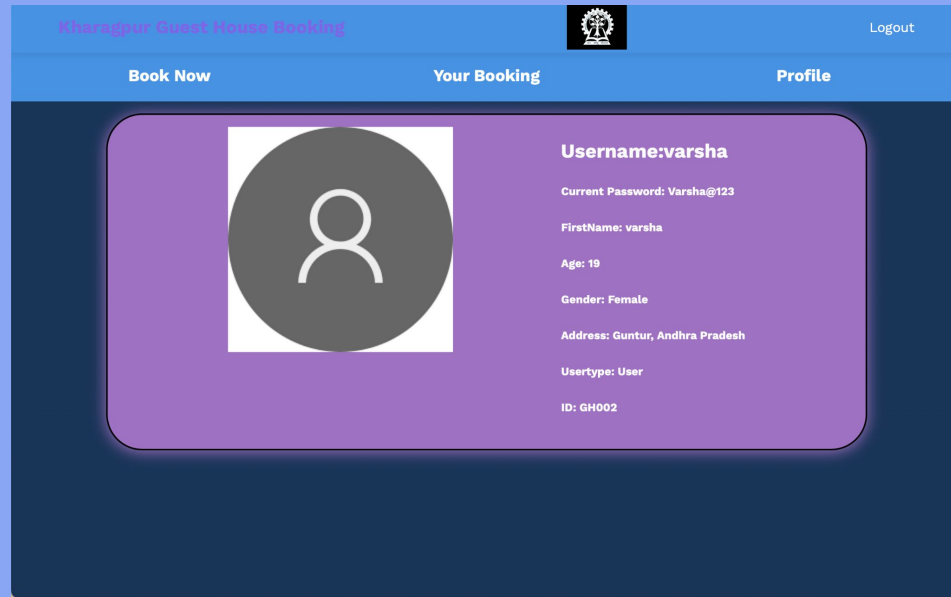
Kharagpur Guest House Booking

Logout

Book Now

Your Booking

Profile

Username:varsha

Current Password: Varsha@123

FirstName: varsha

Age: 19

Gender: Female

Address: Guntur, Andhra Pradesh

Usertype: User

ID: GH002